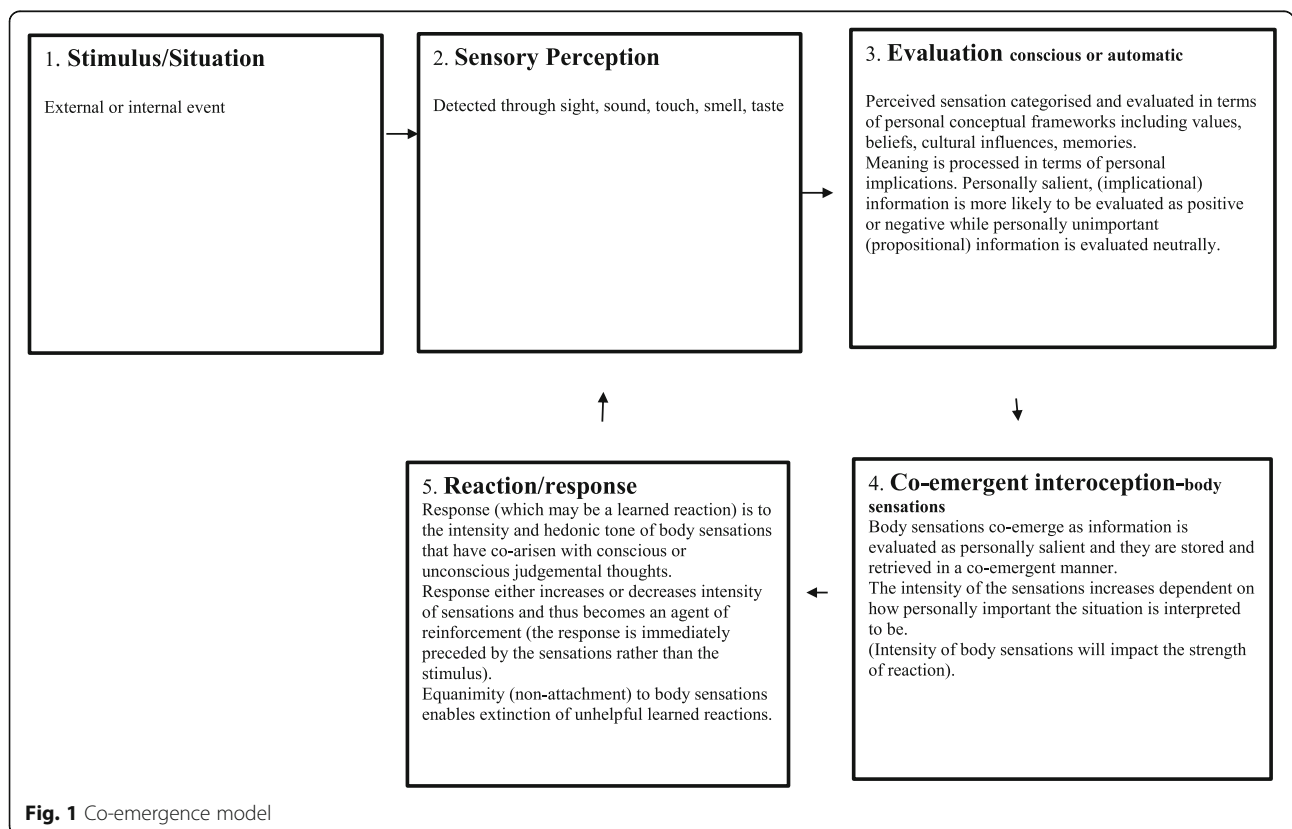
1. **Stimulus/Situation**

External or internal event

2. **Sensory Perception**

Detected through sight, sound, touch, smell, taste

3. **Evaluation** conscious or automatic

Perceived sensation categorised and evaluated in terms of personal conceptual frameworks including values, beliefs, cultural influences, memories.
Meaning is processed in terms of personal implications. Personally salient, (implicational) information is more likely to be evaluated as positive or negative while personally unimportant (propositional) information is evaluated neutrally.

5. **Reaction/response**

Response (which may be a learned reaction) is to the intensity and hedonic tone of body sensations that have co-arisen with conscious or unconscious judgemental thoughts.
Response either increases or decreases intensity of sensations and thus becomes an agent of reinforcement (the response is immediately preceded by the sensations rather than the stimulus).
Equanimity (non-attachment) to body sensations enables extinction of unhelpful learned reactions.

4. **Co-emergent interoception-**body sensations

Body sensations co-emerge as information is evaluated as personally salient and they are stored and retrieved in a co-emergent manner.
The intensity of the sensations increases dependent on how personally important the situation is interpreted to be.
(Intensity of body sensations will impact the strength of reaction).

**Fig. 1** Co-emergence model